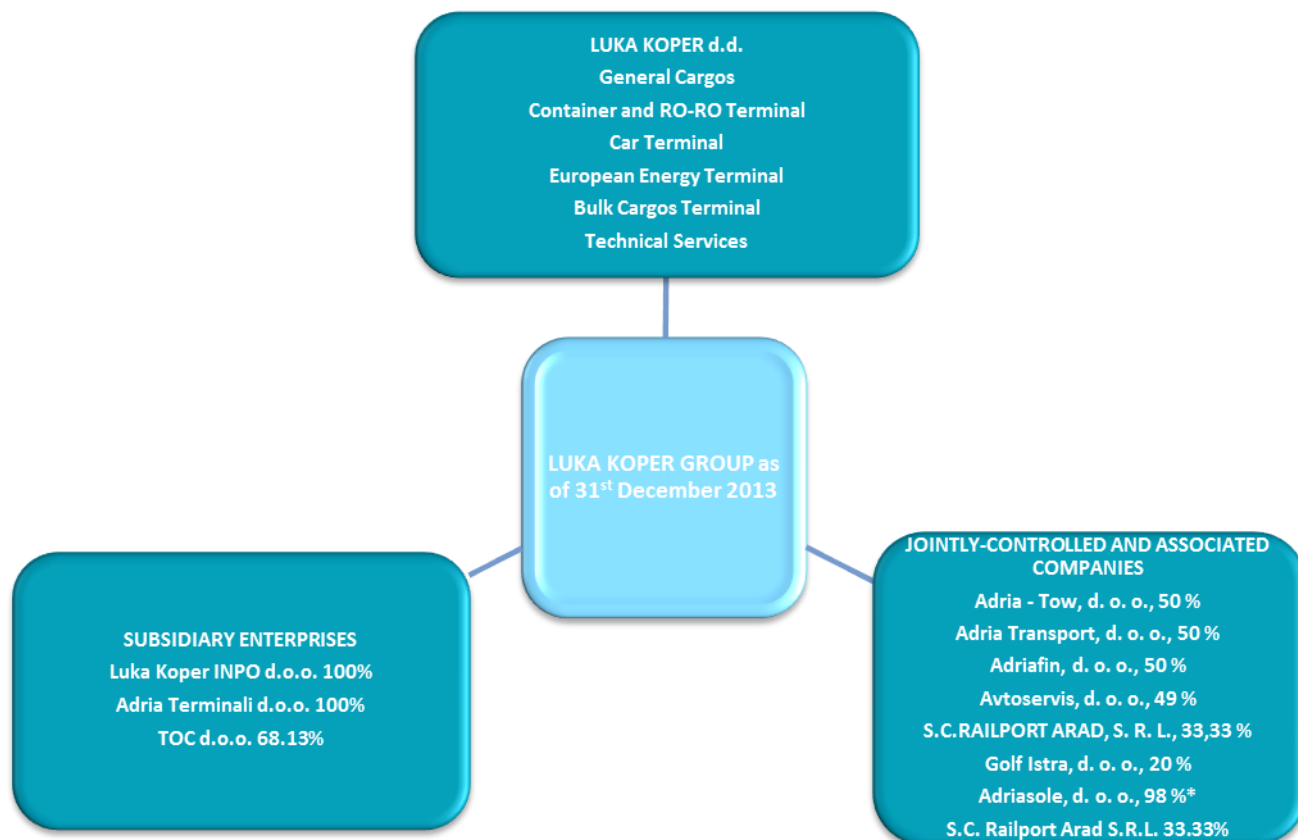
LUKA KOPER d.d.
General Cargos
Container and RO-RO Terminal
Car Terminal
European Energy Terminal
Bulk Cargos Terminal
Technical Services

LUKA KOPER GROUP as of 31$^{st}$ December 2013

SUBSIDIARY ENTERPRISES
Luka Koper INPO d.o.o. 100%
Adria Terminali d.o.o. 100%
TOC d.o.o. 68.13%

JOINTLY-CONTROLLED AND ASSOCIATED COMPANIES
Adria - Tow, d. o. o., 50 %
Adria Transport, d. o. o., 50 %
Adriafin, d. o. o., 50 %
Avtoservis, d. o. o., 49 %
S.C.RAILPORT ARAD, S. R. L., 33,33 %
Golf Istra, d. o. o., 20 %
Adriasole, d. o. o., 98 %*
S.C. Railport Arad S.R.L. 33.33%